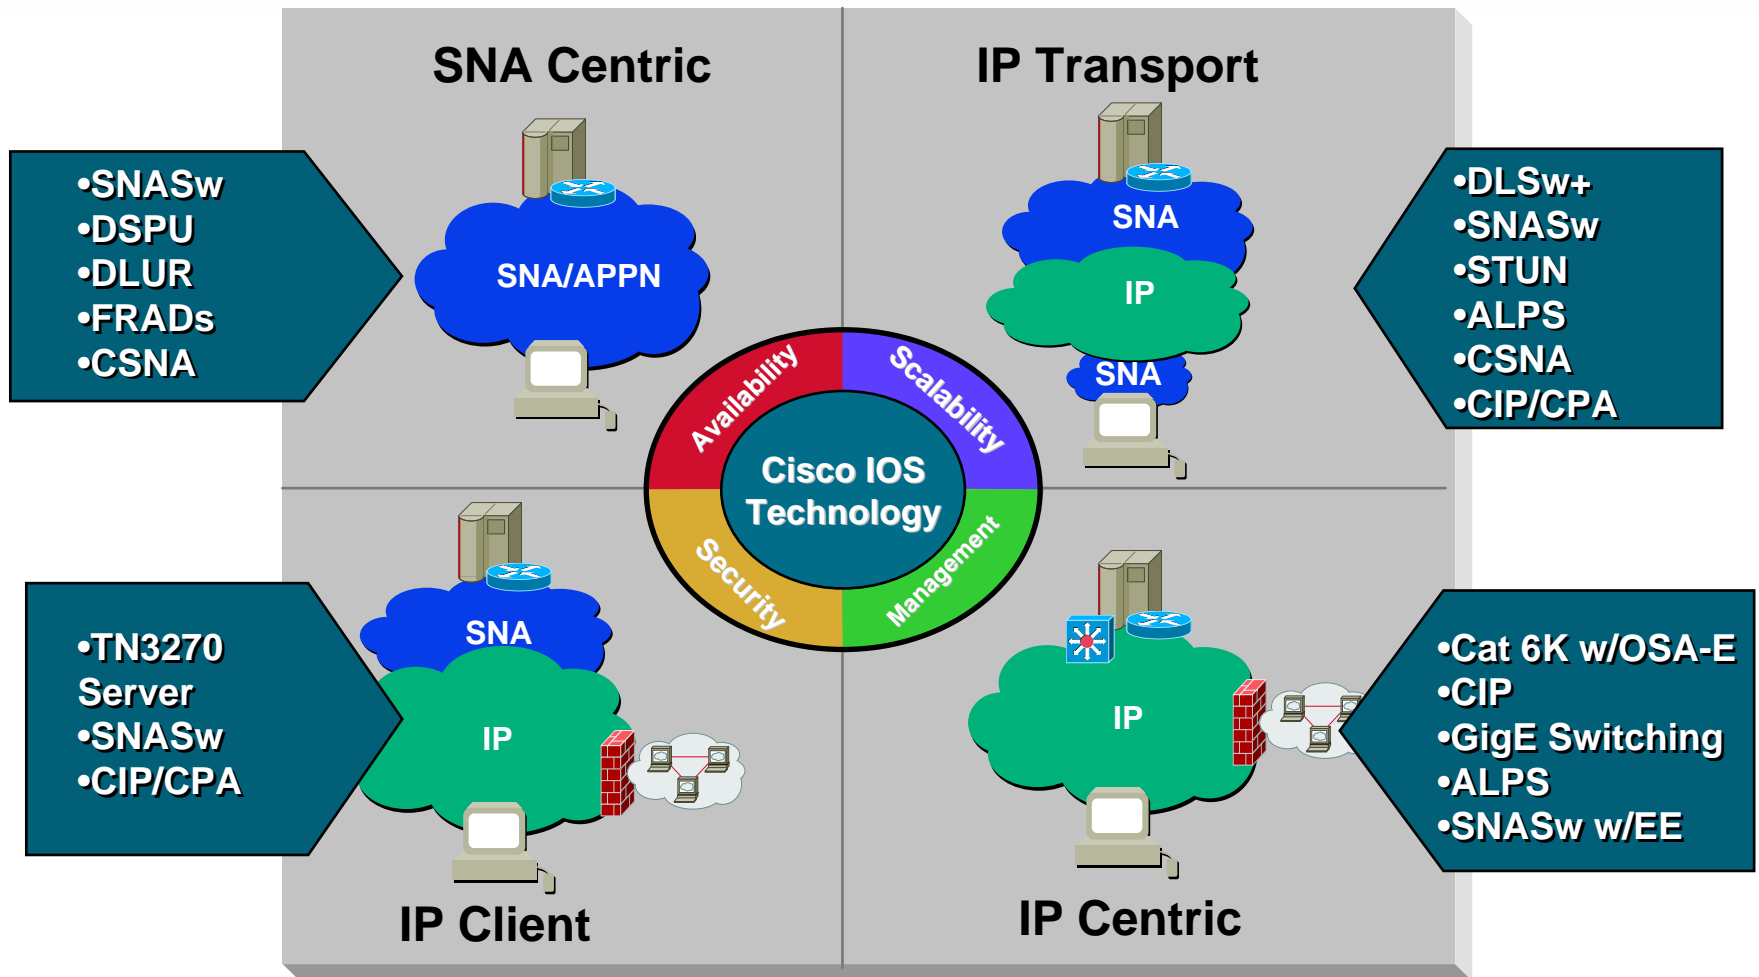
SNA Centric

IP Transport

•SNASw
•DSPU
•DLUR
•FRADs
•CSNA

SNA/APPN

SNA

IP

SNA

•DLSw+
•SNASw
•STUN
•ALPS
•CSNA
•CIP/CPA

Availability

Scalability

Cisco IOS Technology

Security

Management

•TN3270 Server
•SNASw
•CIP/CPA

SNA

IP

IP

•Cat 6K w/OSA-E
•CIP
•GigE Switching
•ALPS
•SNASw w/EE

IP Client

IP Centric